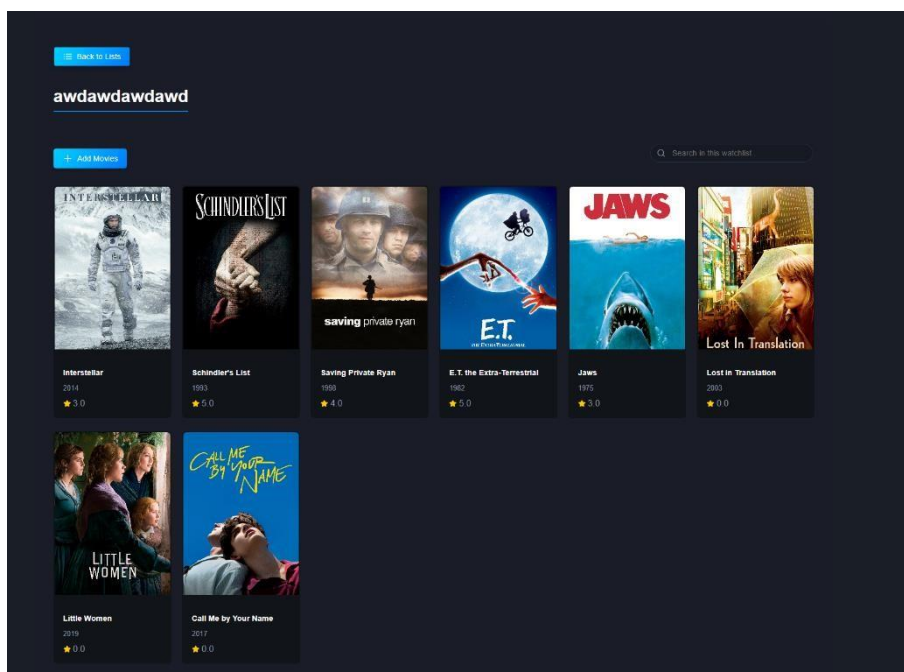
Back to Lists

awdawdawdawd

+ Add Movies

Search in this watchlist

INTERSTELLAR

Interstellar
2014
3.0

SCHINDLER'S LIST

Schindler's List
1993
5.0

saving private ryan

Saving Private Ryan
1998
4.0

E.T.

E.T. the Extra-Terrestrial
1982
5.0

JAWS

Jaws
1975
3.0

Lost In Translation

Lost in Translation
2003
0.0

LITTLE WOMEN

Little Women
2019
0.0

CALL ME BY YOUR NAME

Call Me by Your Name
2017
0.0